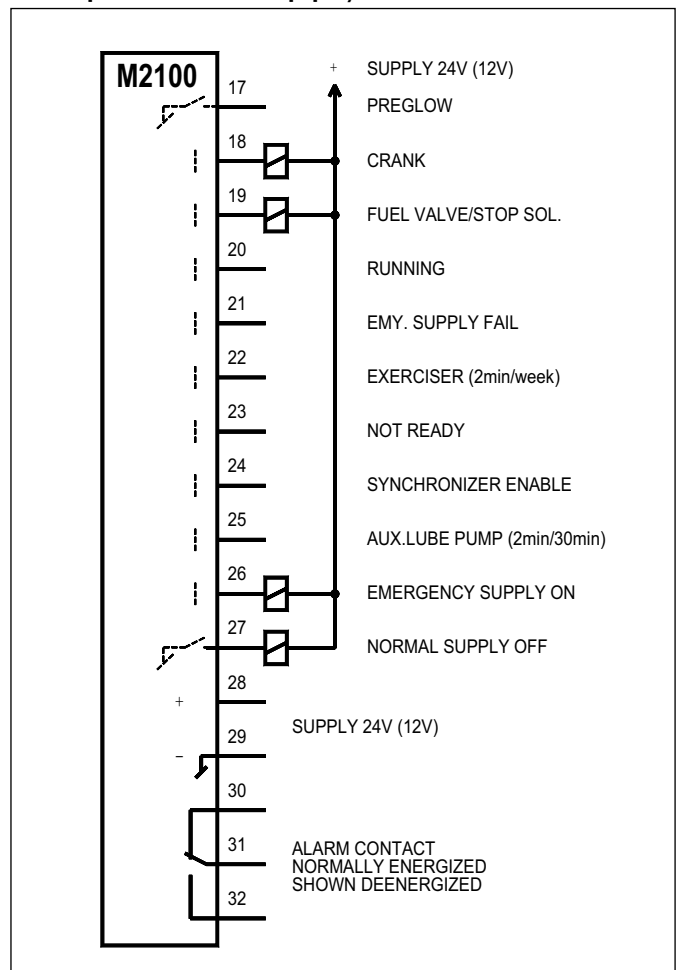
M2100

+ SUPPLY 24V (12V)

17 PREGLOW

18 CRANK

19 FUEL VALVE/STOP SOL.

20 RUNNING

21 EMY. SUPPLY FAIL

22 EXERCISER (2min/week)

23 NOT READY

24 SYNCHRONIZER ENABLE

25 AUX.LUBE PUMP (2min/30min)

26 EMERGENCY SUPPLY ON

27 NORMAL SUPPLY OFF

28 +

SUPPLY 24V (12V)

29 −

30

31 ALARM CONTACT NORMALLY ENERGIZED SHOWN DEENERGIZED

32